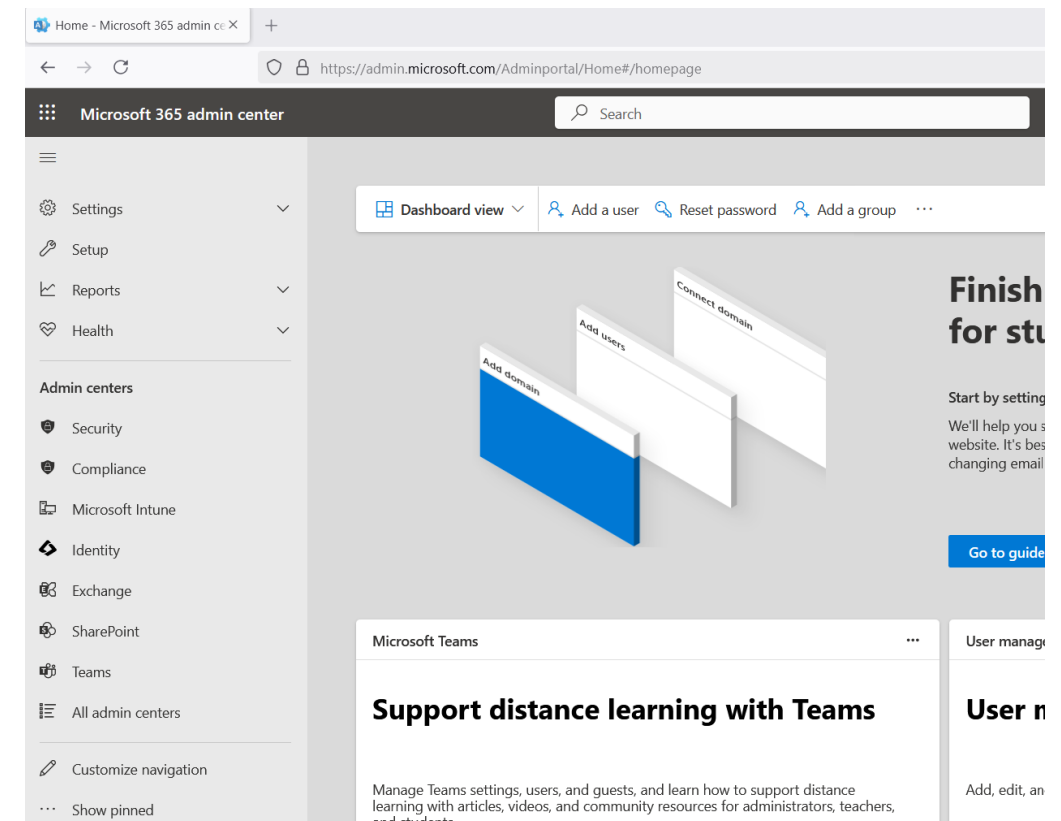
Home - Microsoft 365 admin ce ×
+

https://admin.microsoft.com/Adminportal/Home#/homepage

Microsoft 365 admin center

Search

Settings
Setup
Reports
Health

Admin centers
Security
Compliance
Microsoft Intune
Identity
Exchange
SharePoint
Teams
All admin centers

Customize navigation
Show pinned

Dashboard view
Add a user
Reset password
Add a group
···

Add domain
Add users
Connect domain

Finish
for stu

Start by setting

We'll help you s
website. It's bes
changing email

Go to guide

Microsoft Teams
···

Support distance learning with Teams

Manage Teams settings, users, and guests, and learn how to support distance learning with articles, videos, and community resources for administrators, teachers, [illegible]

User manag

User m

Add, edit, an